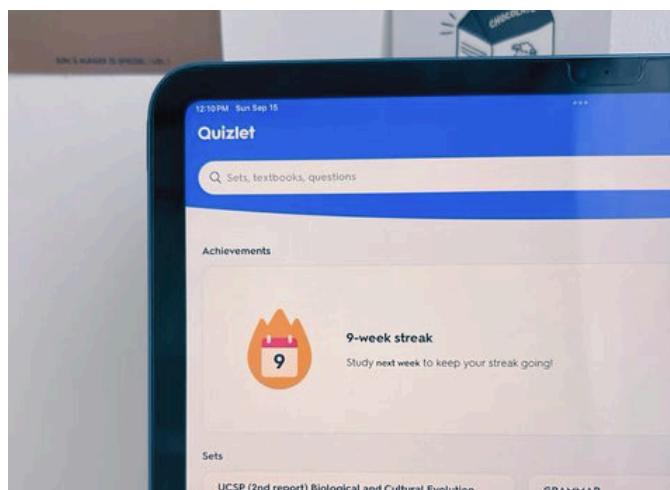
12:10 PM Sun Sep 15

Quizlet

Sets, textbooks, questions

Achievements

9

9-week streak

Study next week to keep your streak going!

Sets

UCSP (2nd report) Biological and Cultural Evolution

GRAMMAR